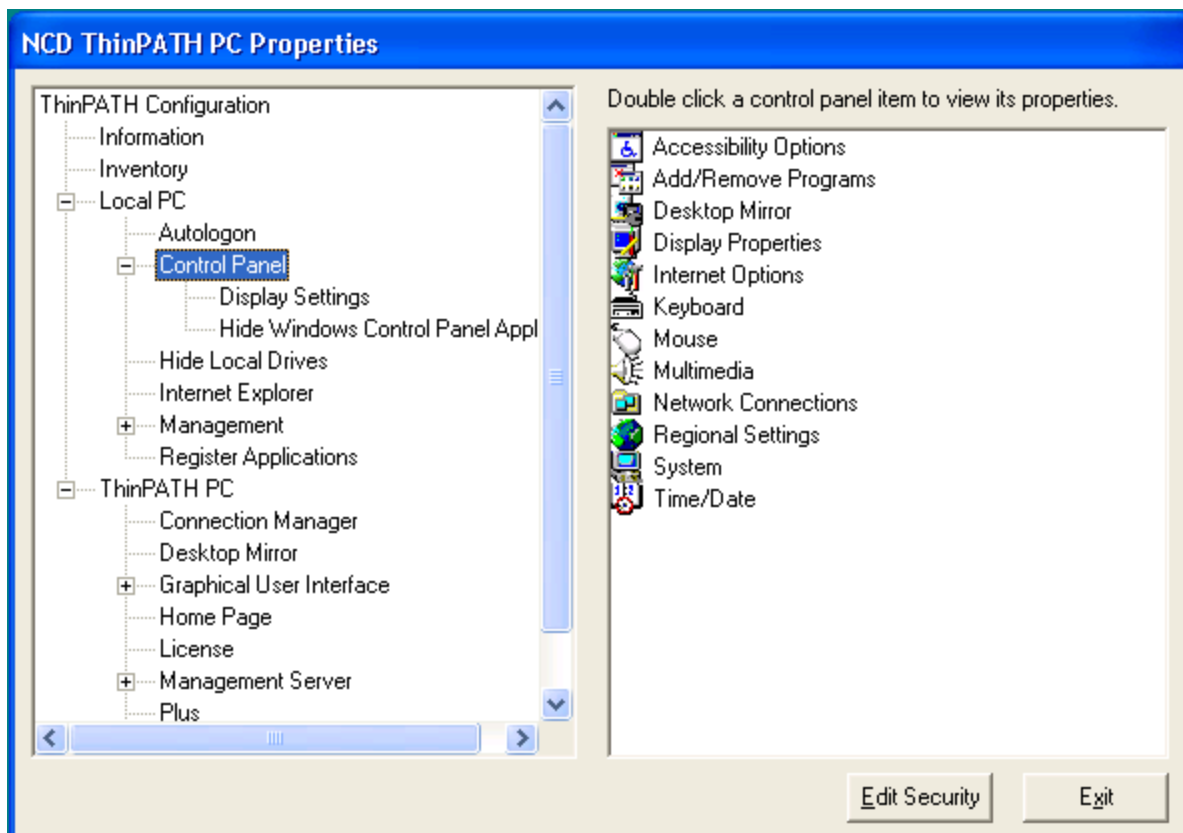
NCD ThinPATH PC Properties

ThinPATH Configuration
Information
Inventory
Local PC
Autologon
Control Panel
Display Settings
Hide Windows Control Panel Appl
Hide Local Drives
Internet Explorer
Management
Register Applications
ThinPATH PC
Connection Manager
Desktop Mirror
Graphical User Interface
Home Page
License
Management Server
Plus

Double click a control panel item to view its properties.

Accessibility Options
Add/Remove Programs
Desktop Mirror
Display Properties
Internet Options
Keyboard
Mouse
Multimedia
Network Connections
Regional Settings
System
Time/Date

Edit Security
Exit